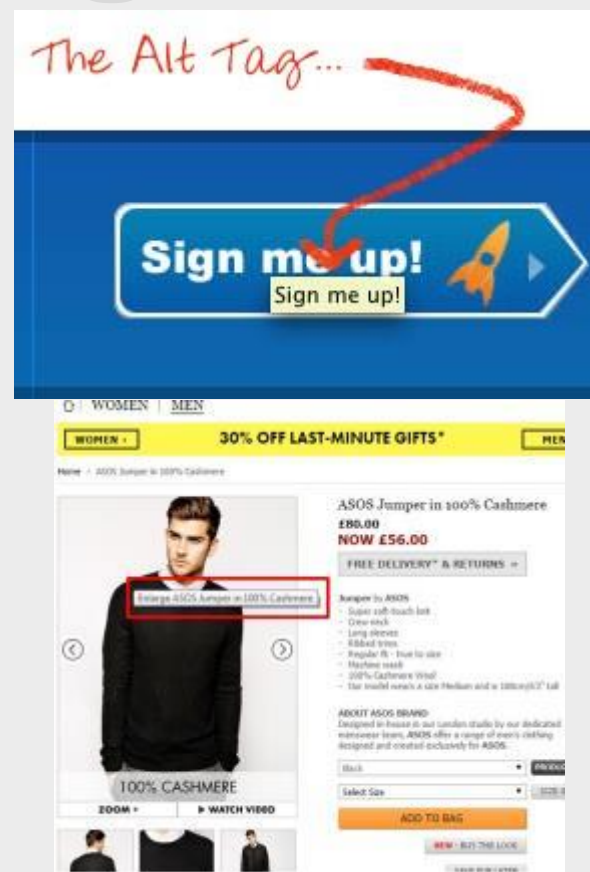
The Alt Tag...

Sign me up!

Sign me up!

WOMEN | MEN

WOMEN »

30% OFF LAST-MINUTE GIFTS*

MEN

Home > ASOS Jumper in 100% Cashmere

Enlarge ASOS Jumper in 100% Cashmere

100% CASHMERE

ZOOM +

▶ WATCH VIDEO

ASOS Jumper in 100% Cashmere

£80.00

NOW £56.00

FREE DELIVERY* & RETURNS »

Jumper by ASOS

- Super soft-touch knit
- Crew neck
- Long sleeves
- Ribbed trims
- Regular fit - true to size
- Machine wash
- 100% Cashmere Wool
- Our model wears a size Medium and is 188cm/6'2" tall

ABOUT ASOS BRAND

Designed in-house in our London studio by our dedicated menswear team, ASOS offer a range of men's clothing designed and created exclusively for ASOS.

Black

Select Size

ADD TO BAG

NEW - BUY THE LOOK

SAVE FOR LATER